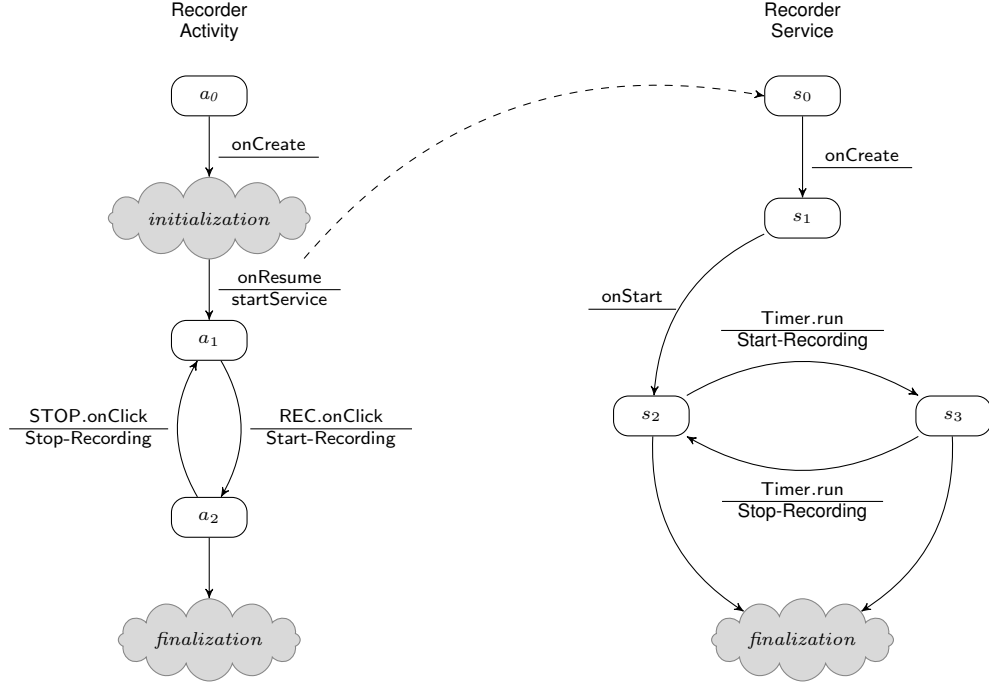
Recorder Activity

Recorder Service

$a_0$

onCreate

$initialization$

onResume
startService

$a_1$

STOP.onClick
Stop-Recording

REC.onClick
Start-Recording

$a_2$

$finalization$

$s_0$

onCreate

$s_1$

onStart

Timer.run
Start-Recording

$s_2$

$s_3$

Timer.run
Stop-Recording

$finalization$